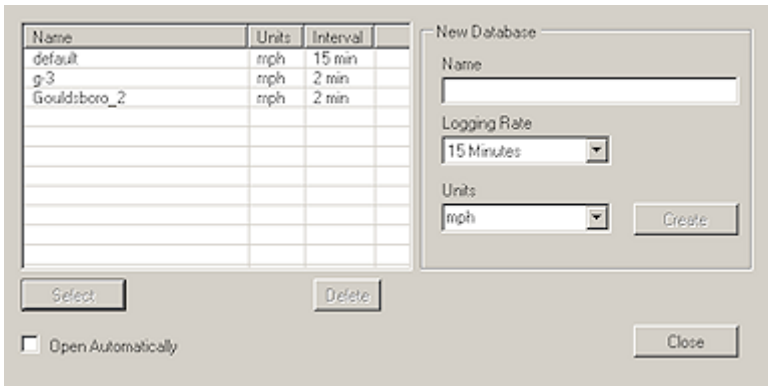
| Name | Units | Interval |
|---|---|---|
| default | mph | 15 min |
| g-3 | mph | 2 min |
| Gouldsboro_2 | mph | 2 min |

Select

Delete

Open Automatically

New Database

Name

Logging Rate

15 Minutes

Units

mph

Create

Close